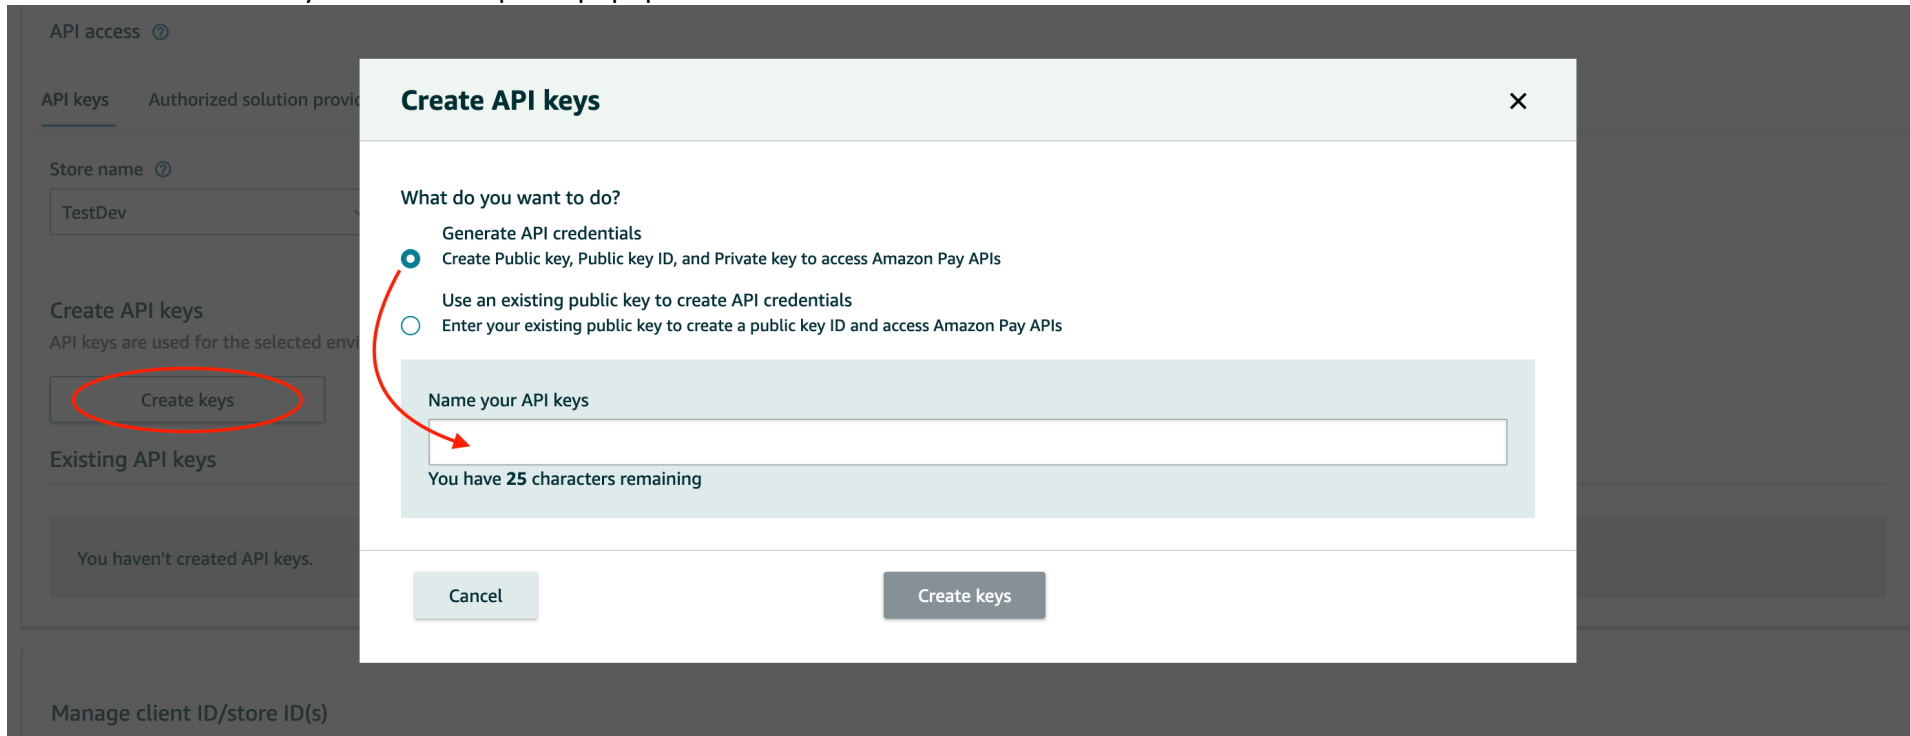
API access ⓘ

API keys Authorized solution provi

Store name ⓘ

TestDev

Create API keys

API keys are used for the selected envi

Create keys

Existing API keys

You haven't created API keys.

Manage client ID/store ID(s)

Create API keys

×

What do you want to do?

Generate API credentials
Create Public key, Public key ID, and Private key to access Amazon Pay APIs

Use an existing public key to create API credentials
Enter your existing public key to create a public key ID and access Amazon Pay APIs

Name your API keys

You have **25** characters remaining

Cancel

Create keys